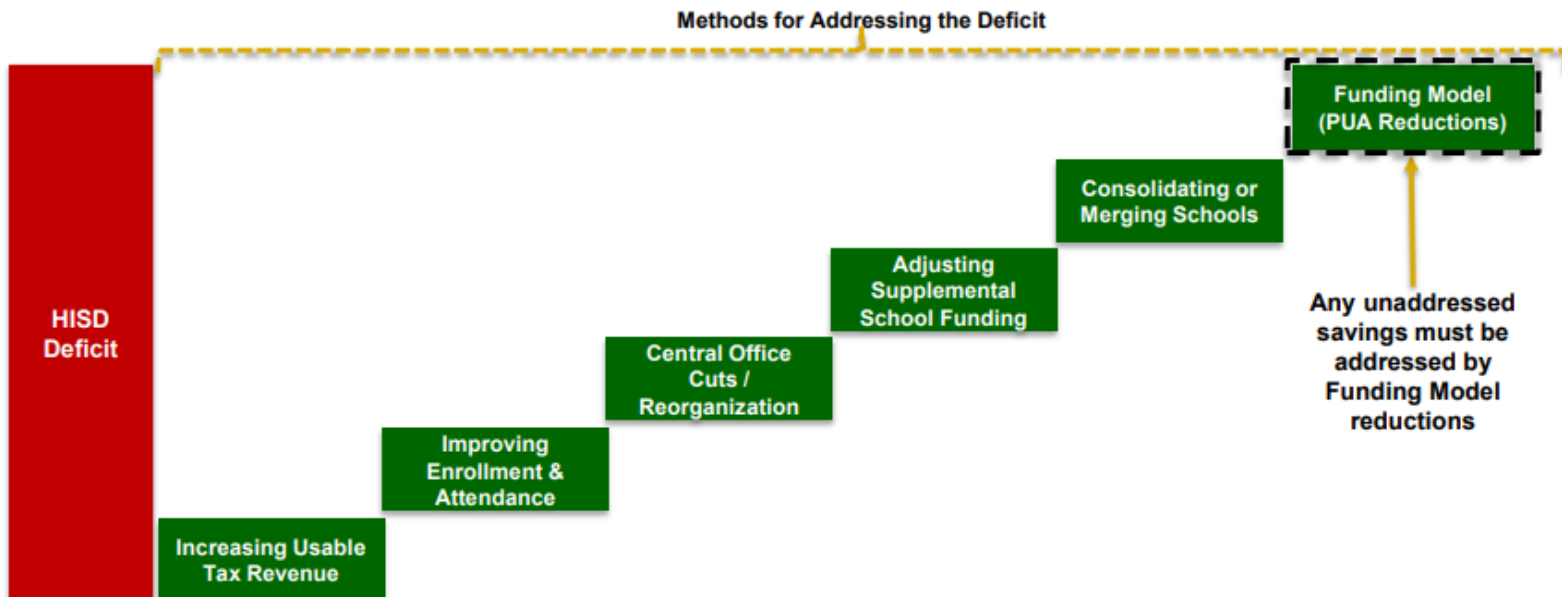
Methods for Addressing the Deficit

HISD Deficit

Increasing Usable Tax Revenue

Improving Enrollment & Attendance

Central Office Cuts / Reorganization

Adjusting Supplemental School Funding

Consolidating or Merging Schools

Funding Model (PUA Reductions)

Any unaddressed savings must be addressed by Funding Model reductions